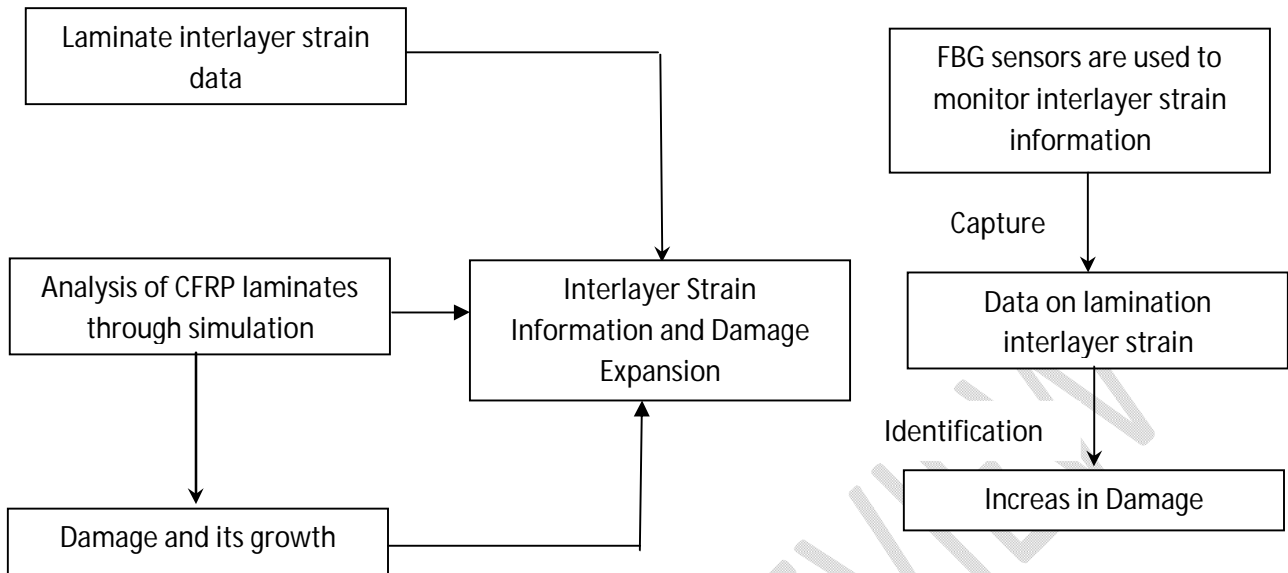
Laminate interlayer strain data

FBG sensors are used to monitor interlayer strain information

Capture

Analysis of CFRP laminates through simulation

Interlayer Strain Information and Damage Expansion

Data on lamination interlayer strain

Identification

Increas in Damage

Damage and its growth